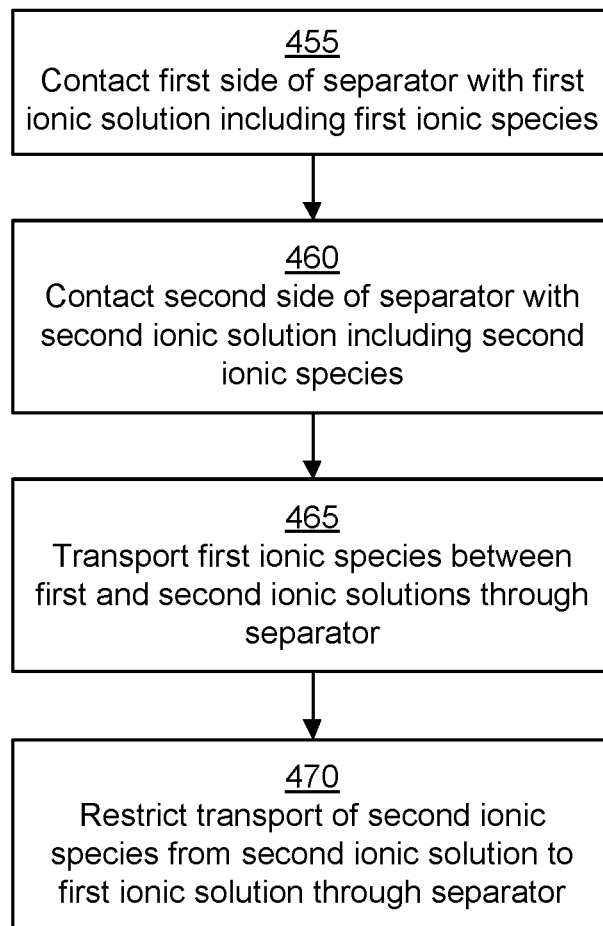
455
Contact first side of separator with first ionic solution including first ionic species

460
Contact second side of separator with second ionic solution including second ionic species

465
Transport first ionic species between first and second ionic solutions through separator

470
Restrict transport of second ionic species from second ionic solution to first ionic solution through separator